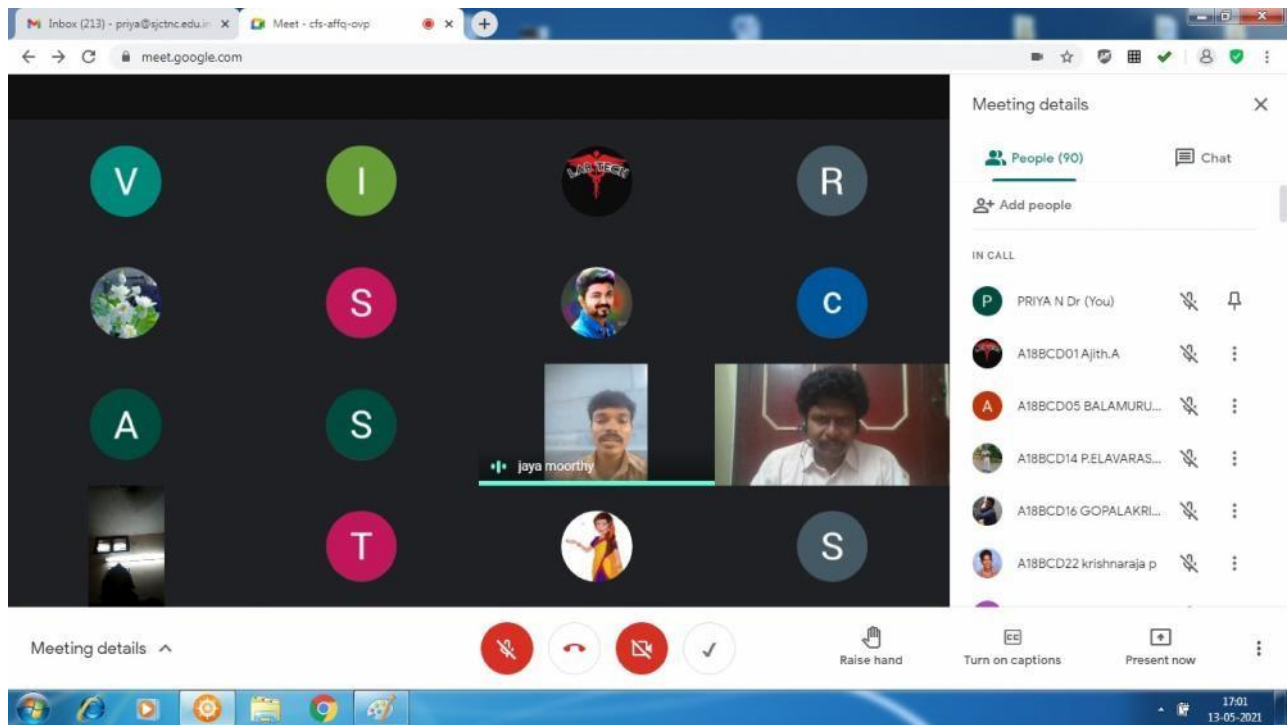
Inbox (213) - priya@sjctnc.edu.in ×
Meet - cfs-affq-ovp ×
meet.google.com

V
I
LAB TECH
R
S
C
A
S
jaya moorthy
T
S

Meeting details ×
People (90)
Chat
Add people
IN CALL
P PRIYA N Dr (You)
A18BCD01 Ajith.A
A A18BCD05 BALAMURU...
A18BCD14 P.ELAVARAS...
A18BCD16 GOPALAKRI...
A18BCD22 krishnaraja p

Meeting details ^
Raise hand
CC
Turn on captions
Present now

17:01
13-05-2021